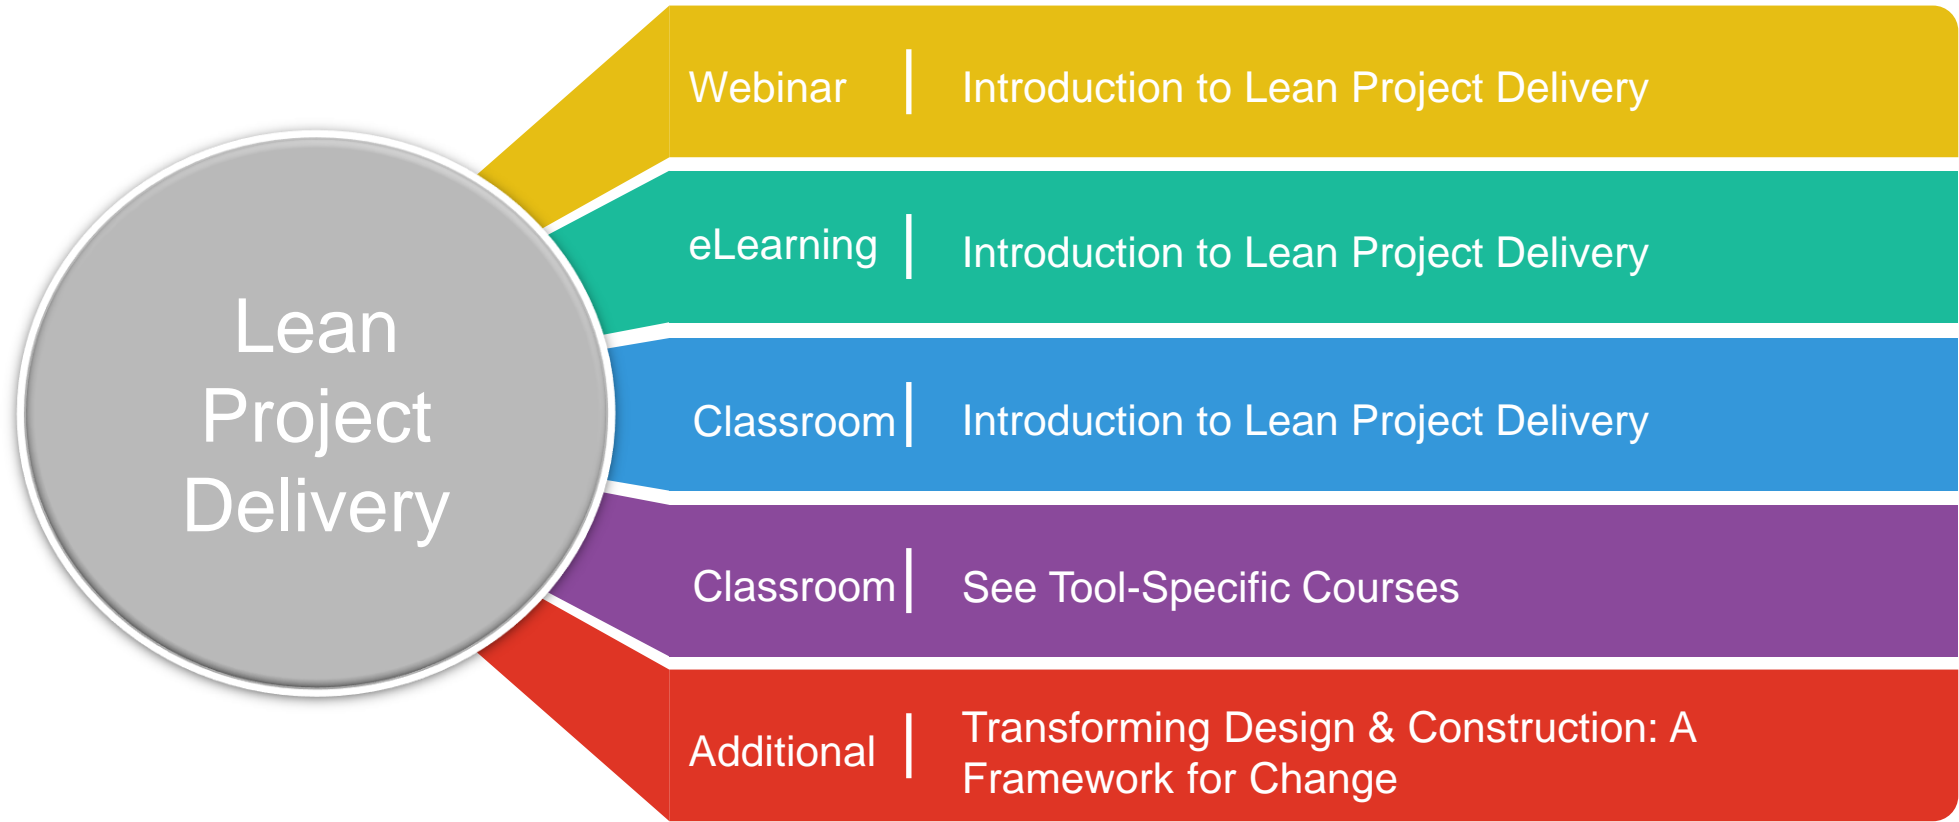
Lean Project Delivery

Webinar | Introduction to Lean Project Delivery

eLearning | Introduction to Lean Project Delivery

Classroom | Introduction to Lean Project Delivery

Classroom | See Tool-Specific Courses

Additional | Transforming Design & Construction: A Framework for Change